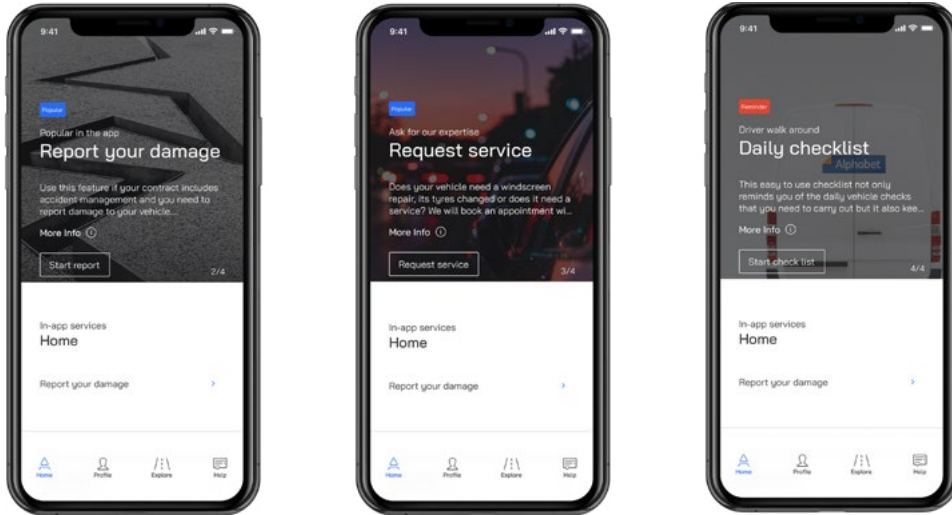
9:41

Popular

Popular in the app

Report your damage

Use this feature if your contract includes accident management and you need to report damage to your vehicle...

More Info ⓘ

Start report

2/4

In-app services

Home

Report your damage

Home Profile Explore Help

9:41

Popular

Ask for our expertise

Request service

Does your vehicle need a windscreen repair, its tyres changed or does it need a service? We will book an appointment wi...

More Info ⓘ

Request service

3/4

In-app services

Home

Report your damage

Home Profile Explore Help

9:41

Reminder

Driver walk around

Daily checklist

Alphabet

This easy to use checklist not only reminds you of the daily vehicle checks that you need to carry out but it also kee...

More Info ⓘ

Start check list

4/4

In-app services

Home

Report your damage

Home Profile Explore Help